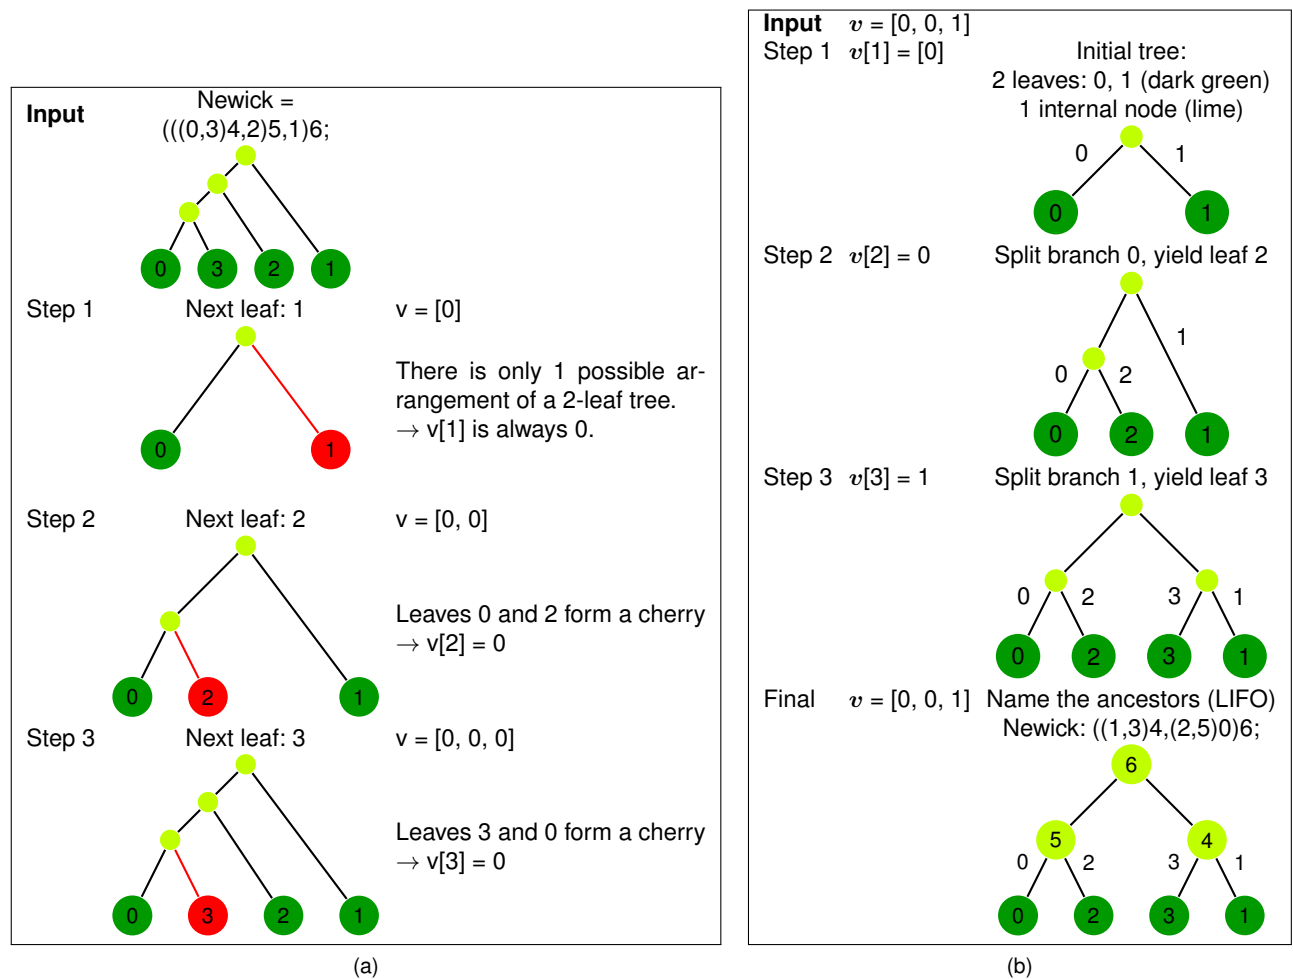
Input Newick = (((0,3)4,2)5,1)6;

0 3 2 1

Step 1 Next leaf: 1 v = [0]

There is only 1 possible arrangement of a 2-leaf tree. $\rightarrow$ v[1] is always 0.

0 1

Step 2 Next leaf: 2 v = [0, 0]

Leaves 0 and 2 form a cherry $\rightarrow$ v[2] = 0

0 2 1

Step 3 Next leaf: 3 v = [0, 0, 0]

Leaves 3 and 0 form a cherry $\rightarrow$ v[3] = 0

0 3 2 1

(a)

Input $v$ = [0, 0, 1]
Step 1 $v$[1] = [0] Initial tree: 2 leaves: 0, 1 (dark green) 1 internal node (lime)

0 1
0 1

Step 2 $v$[2] = 0 Split branch 0, yield leaf 2

1
0 2
0 2 1

Step 3 $v$[3] = 1 Split branch 1, yield leaf 3

0 2 3 1
0 2 3 1

Final $v$ = [0, 0, 1] Name the ancestors (LIFO) Newick: ((1,3)4,(2,5)0)6;

6
5 4
0 2 3 1
0 2 3 1

(b)